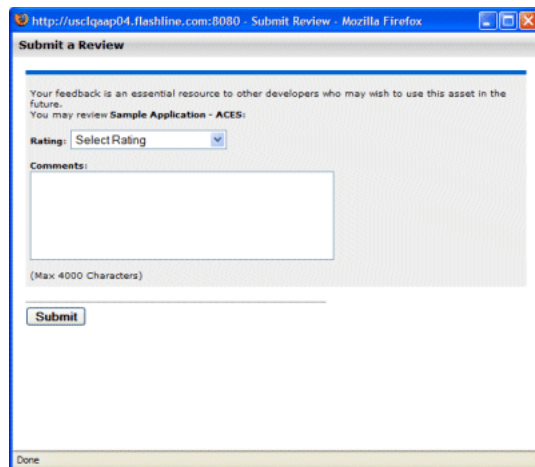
http://usclqaap04.flashline.com:8080 - Submit Review - Mozilla Firefox

Submit a Review

Your feedback is an essential resource to other developers who may wish to use this asset in the future.
You may review Sample Application - ACES:

Rating: Select Rating

Comments:

(Max 4000 Characters)

Submit

Done